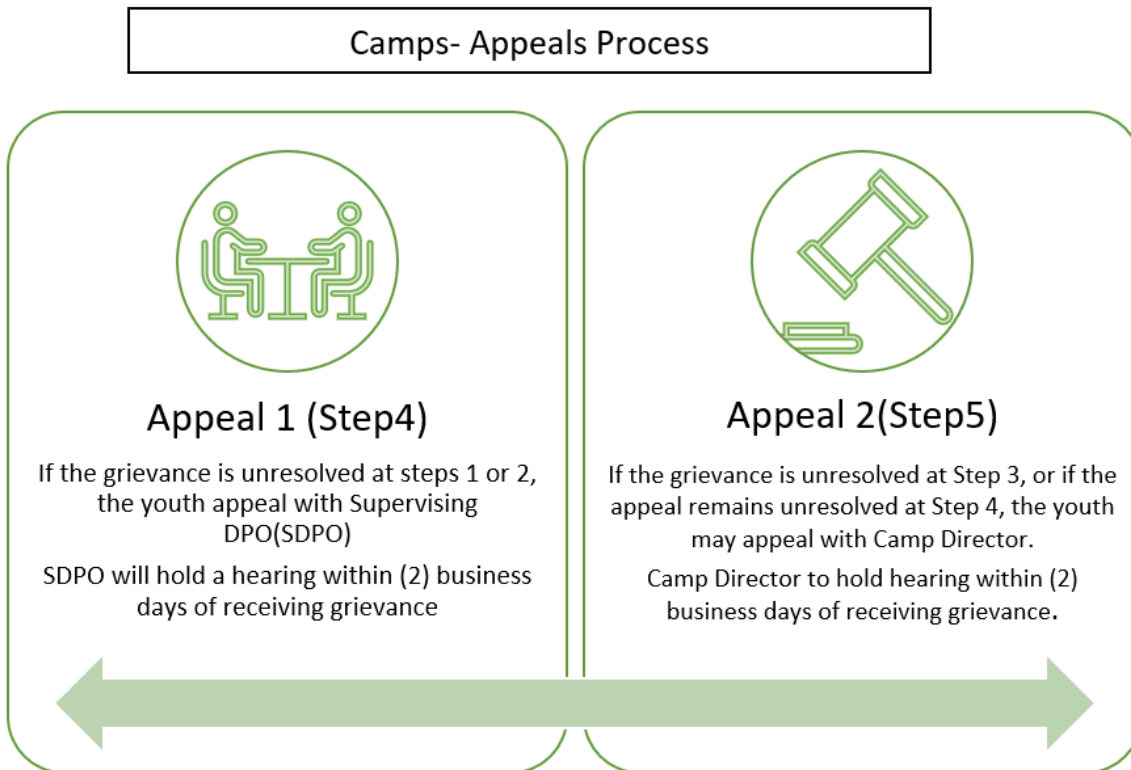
Camps- Appeals Process

Appeal 1 (Step4)

If the grievance is unresolved at steps 1 or 2, the youth appeal with Supervising DPO(SDPO)

SDPO will hold a hearing within (2) business days of receiving grievance

Appeal 2(Step5)

If the grievance is unresolved at Step 3, or if the appeal remains unresolved at Step 4, the youth may appeal with Camp Director.

Camp Director to hold hearing within (2) business days of receiving grievance.